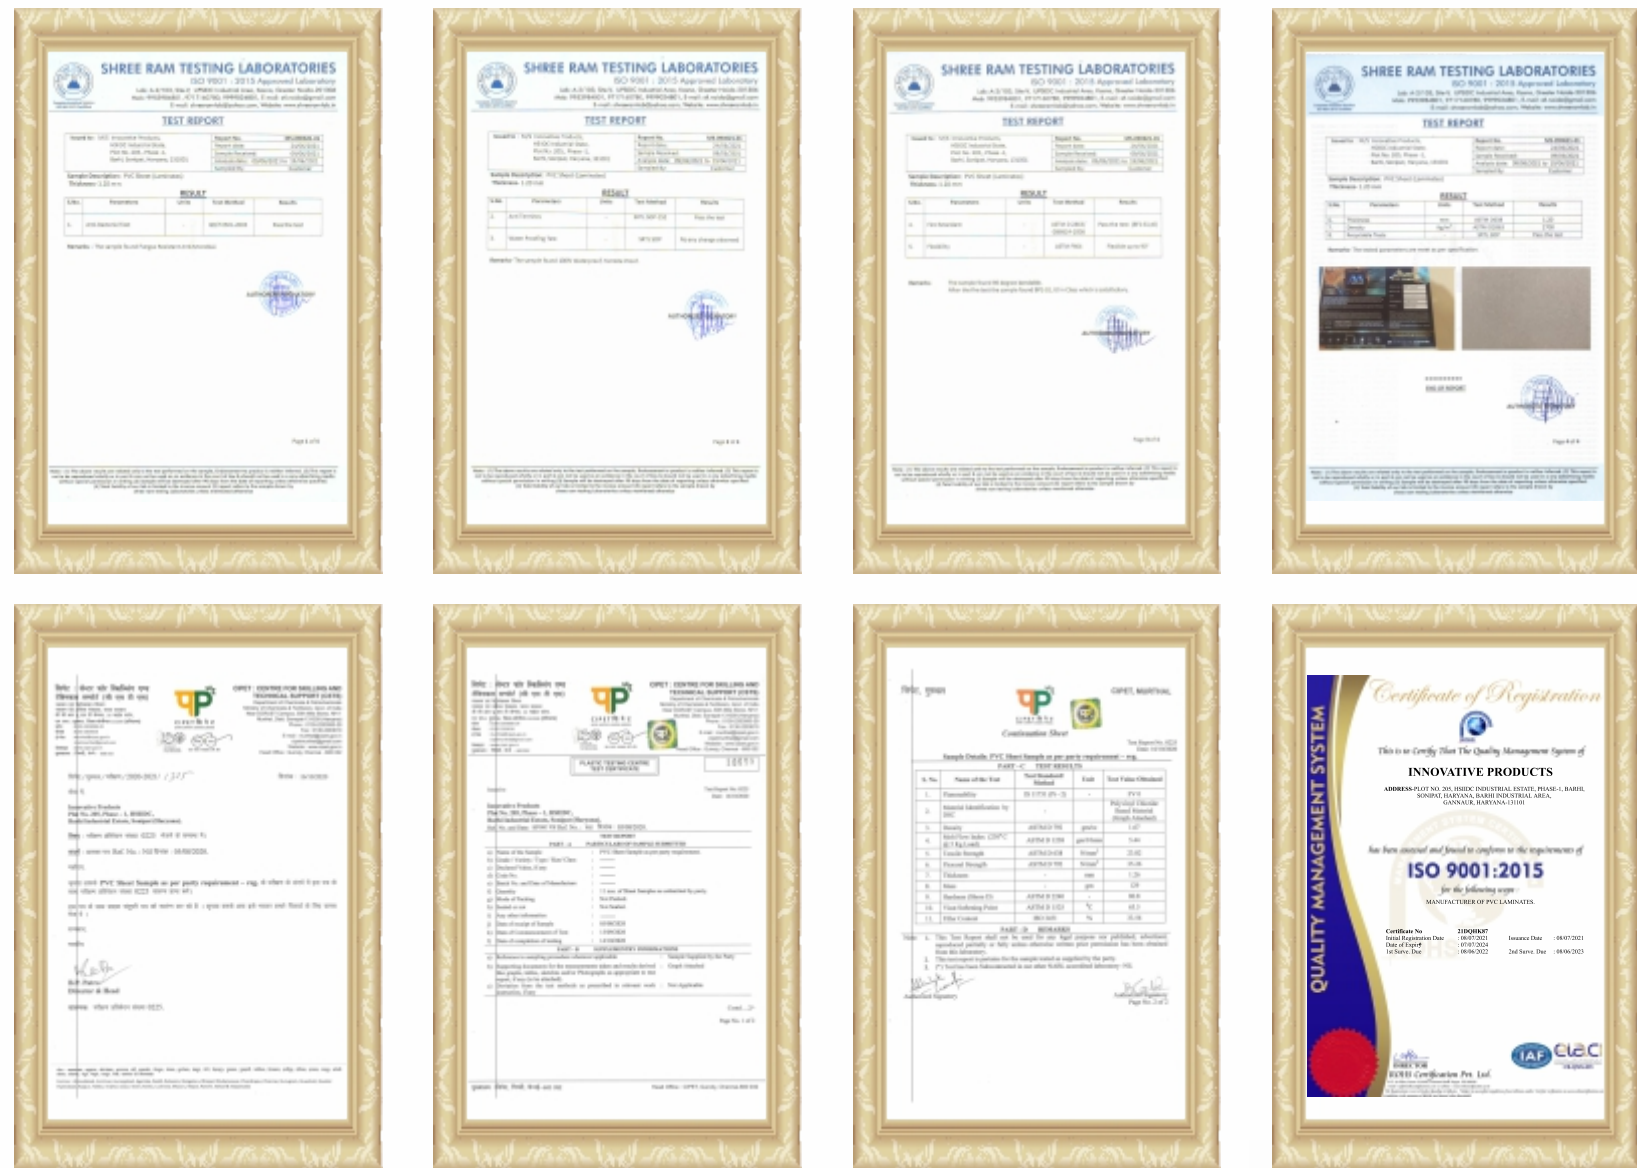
SHREE RAM TESTING LABORATORIES
ISO 9001 : 2015 Approved Laboratory

TEST REPORT

RESULT

SHREE RAM TESTING LABORATORIES
ISO 9001 : 2015 Approved Laboratory

TEST REPORT

RESULT

SHREE RAM TESTING LABORATORIES
ISO 9001 : 2015 Approved Laboratory

TEST REPORT

RESULT

SHREE RAM TESTING LABORATORIES
ISO 9001 : 2015 Approved Laboratory

TEST REPORT

RESULT

CIPET : CENTRE FOR SKILLING AND TECHNICAL SUPPORT (CSTS)

CIPET : CENTRE FOR SKILLING AND TECHNICAL SUPPORT (CSTS)

PLASTIC TESTING CENTRE
TEST CERTIFICATE

CIPET, MURTHAL

Continuation Sheet

PART - C TEST RESULTS

Certificate of Registration

This is to Certify That The Quality Management System of

INNOVATIVE PRODUCTS

ADDRESS-PLOT NO. 205, HSIIDC INDUSTRIAL ESTATE, PHASE-1, BARHI, SONIPAT, HARYANA, BARHI INDUSTRIAL AREA, GANNAUR, HARYANA-131101

has been assessed and found to conform to the requirements of

ISO 9001:2015

for the following scope

MANUFACTURER OF PVC LAMINATES.

QUALITY MANAGEMENT SYSTEM

Certificate No : 21DQHK87
Initial Registration Date : 08/07/2021
Date of Expiry : 07/07/2024
1st Surve. Due : 08/06/2022
Issuance Date : 08/07/2021
2nd Surve. Due : 08/06/2023

DIRECTOR

IAF

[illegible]